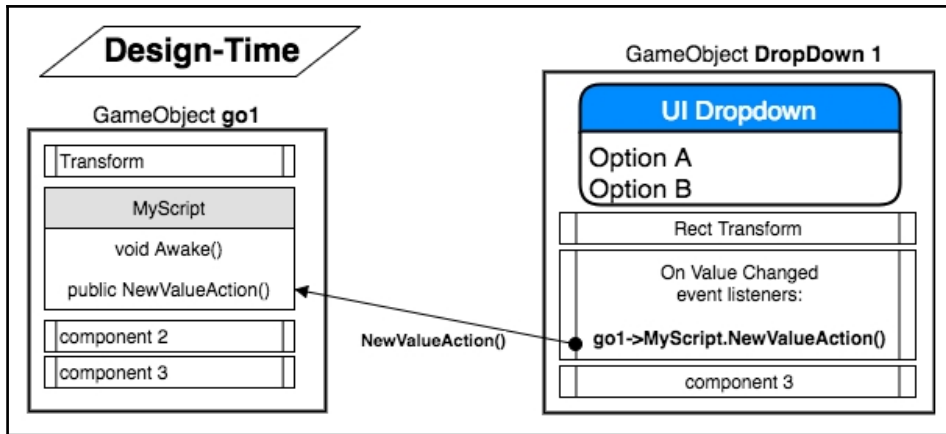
Design-Time

GameObject go1

Transform

MyScript

void Awake()

public NewValueAction()

component 2

component 3

NewValueAction()

GameObject DropDown 1

UI Dropdown

Option A
Option B

Rect Transform

On Value Changed event listeners:

go1->MyScript.NewValueAction()

component 3